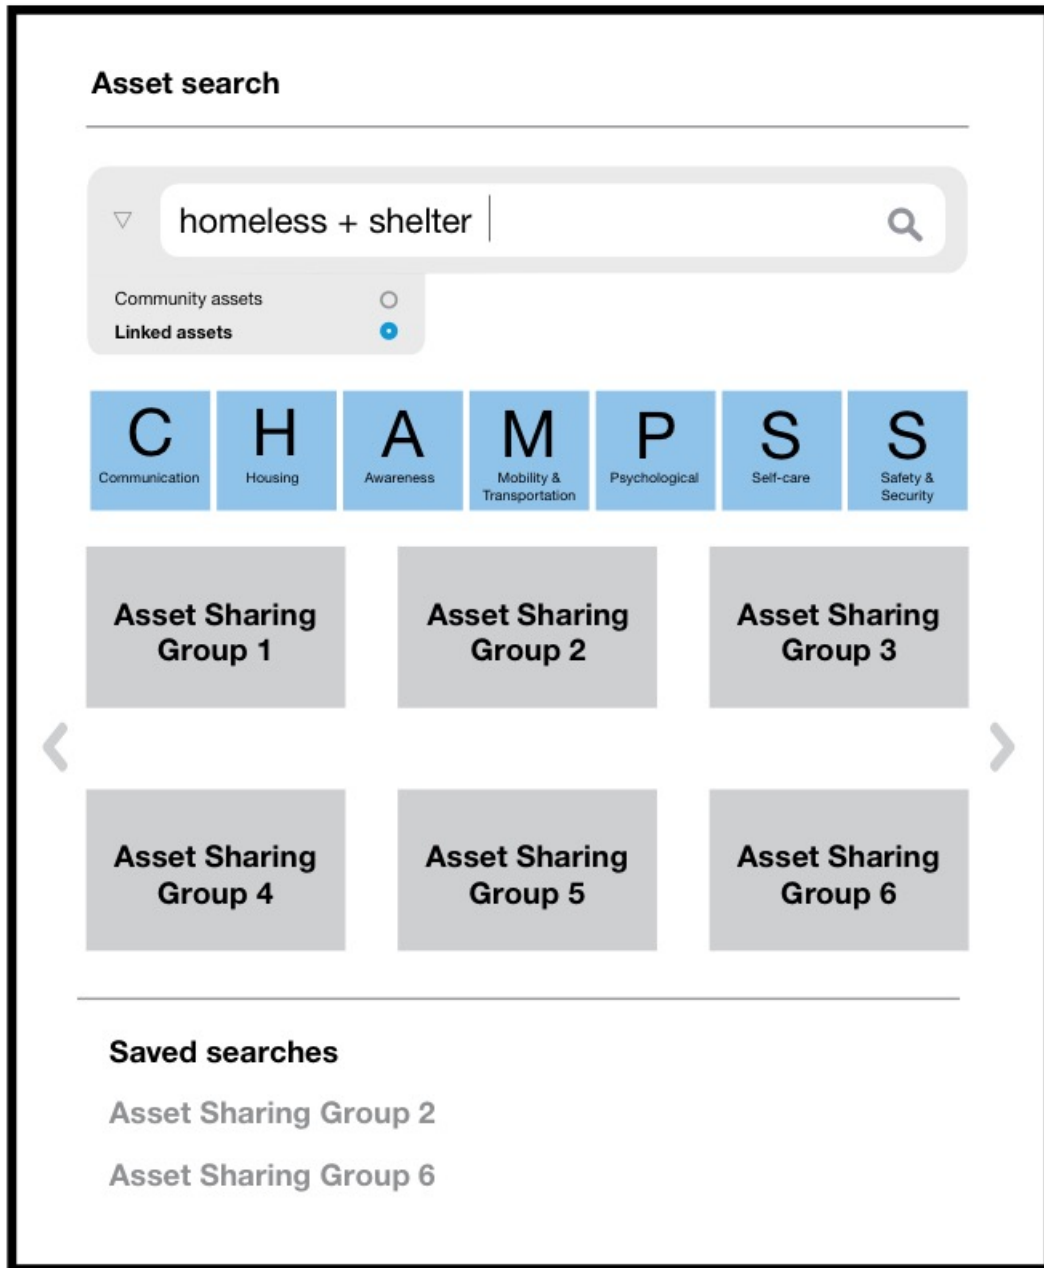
Asset search

homeless + shelter

Community assets
Linked assets

C
Communication

H
Housing

A
Awareness

M
Mobility & Transportation

P
Psychological

S
Self-care

S
Safety & Security

Asset Sharing Group 1

Asset Sharing Group 2

Asset Sharing Group 3

Asset Sharing Group 4

Asset Sharing Group 5

Asset Sharing Group 6

Saved searches

Asset Sharing Group 2

Asset Sharing Group 6